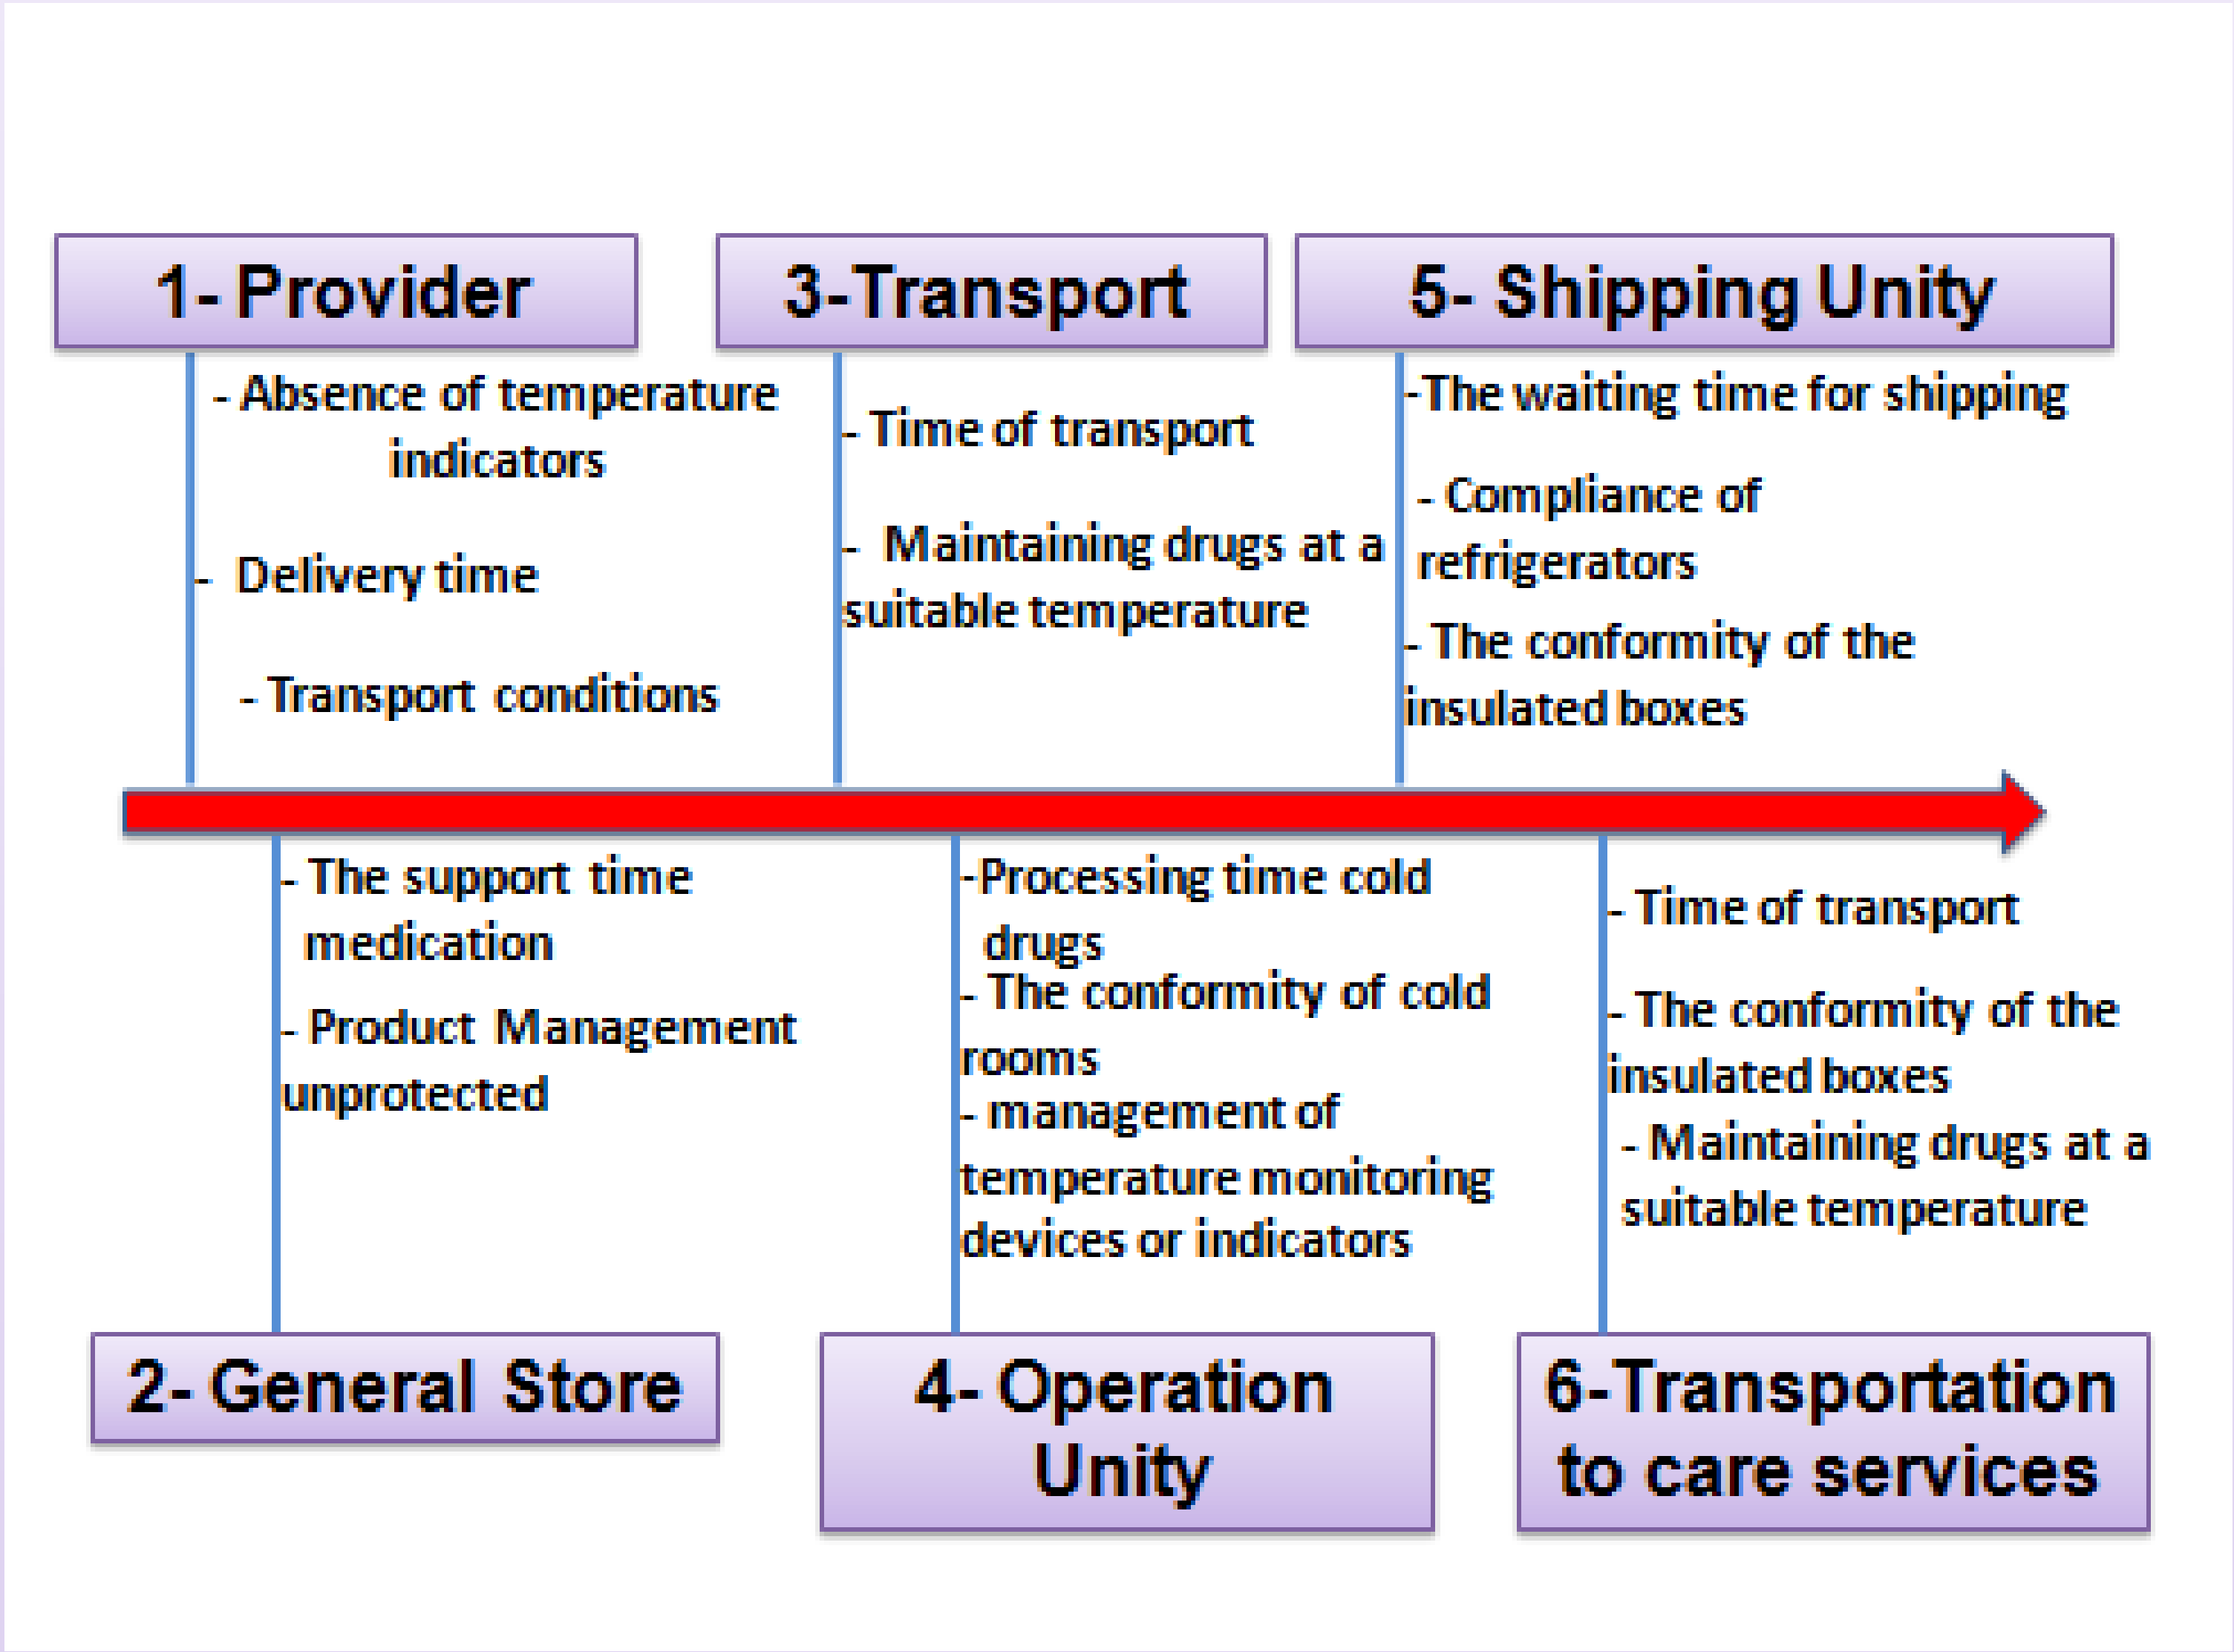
1- Provider

- Absence of temperature indicators

- Delivery time

- Transport conditions

3-Transport

- Time of transport

- Maintaining drugs at a suitable temperature

5- Shipping Unity

-The waiting time for shipping

- Compliance of refrigerators

- The conformity of the insulated boxes

- The support time medication

- Product Management unprotected

2- General Store

-Processing time cold drugs

- The conformity of cold rooms

- management of temperature monitoring devices or indicators

4- Operation Unity

- Time of transport

- The conformity of the insulated boxes

- Maintaining drugs at a suitable temperature

6-Transportation to care services